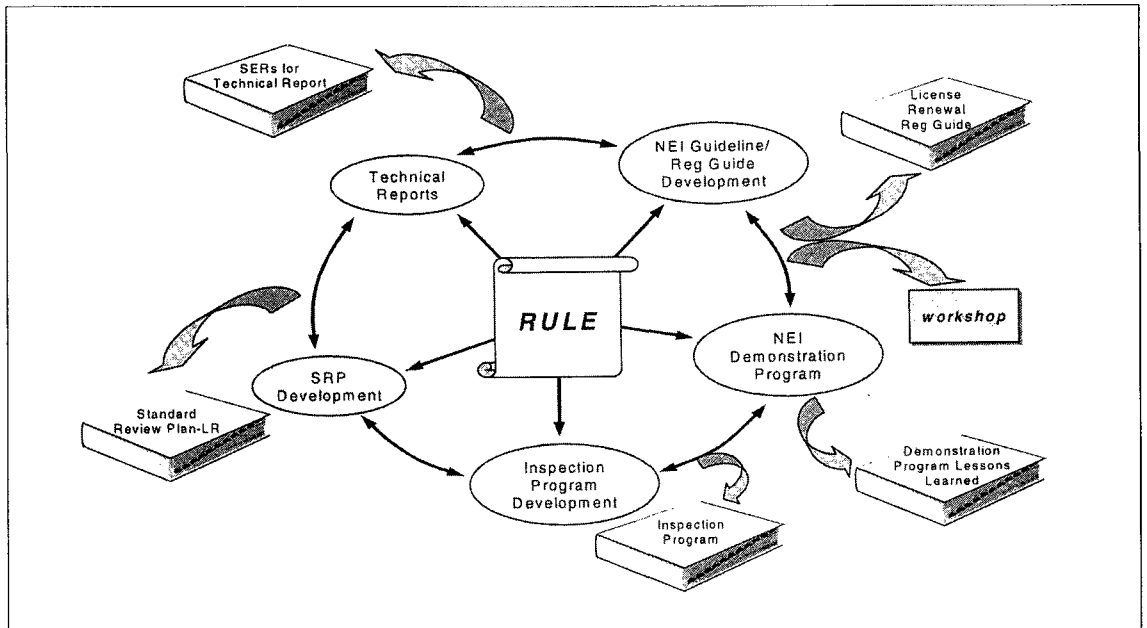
SERs for Technical Report

License Renewal Reg Guide

Technical Reports

NEI Guideline/ Reg Guide Development

RULE

workshop

NEI Demonstration Program

SRP Development

Standard Review Plan-LR

Inspection Program Development

Demonstration Program Lessons Learned

Inspection Program